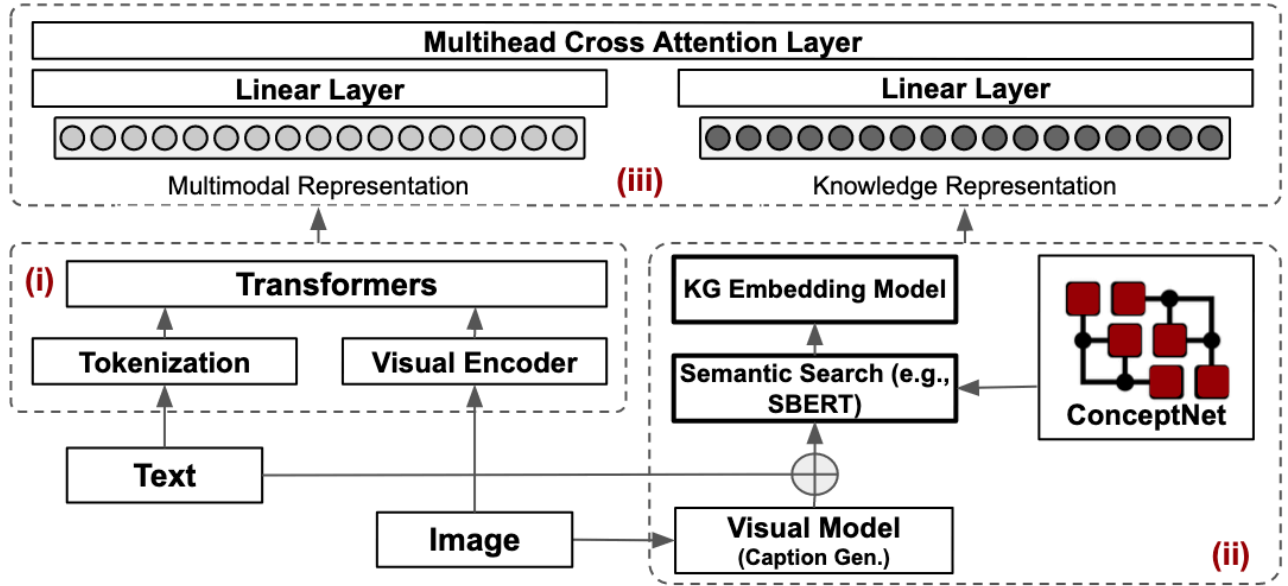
Multihead Cross Attention Layer

Linear Layer

Multimodal Representation

(iii)

Linear Layer

Knowledge Representation

(i)

Transformers

Tokenization

Visual Encoder

KG Embedding Model

Semantic Search (e.g., SBERT)

ConceptNet

Text

Image

Visual Model (Caption Gen.)

(ii)